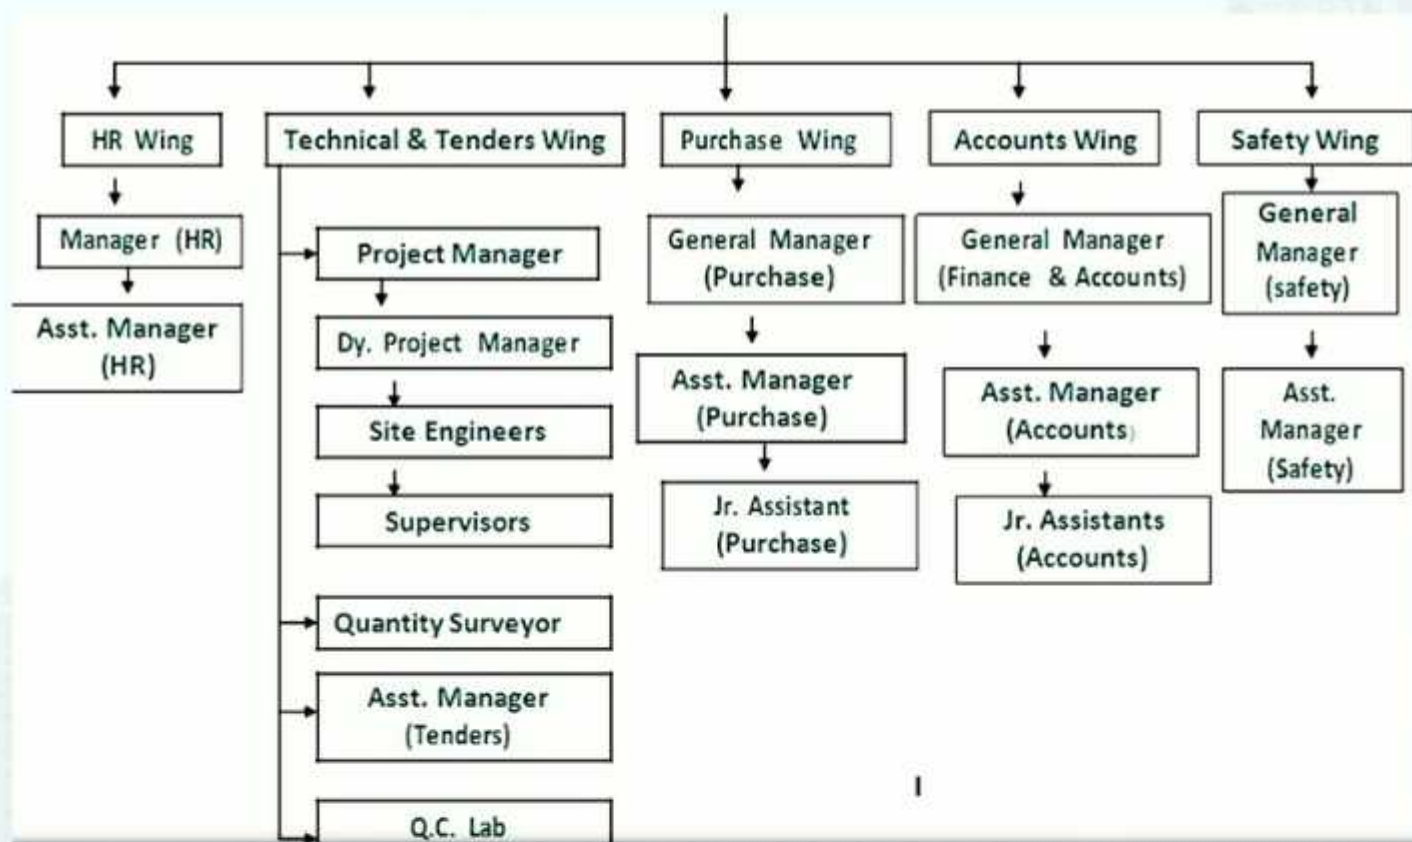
HR Wing

Manager (HR)

Asst. Manager (HR)

Technical & Tenders Wing

Project Manager

Dy. Project Manager

Site Engineers

Supervisors

Quantity Surveyor

Asst. Manager (Tenders)

Q.C. Lab

Purchase Wing

General Manager (Purchase)

Asst. Manager (Purchase)

Jr. Assistant (Purchase)

Accounts Wing

General Manager (Finance & Accounts)

Asst. Manager (Accounts)

Jr. Assistants (Accounts)

Safety Wing

General Manager (safety)

Asst. Manager (Safety)

I